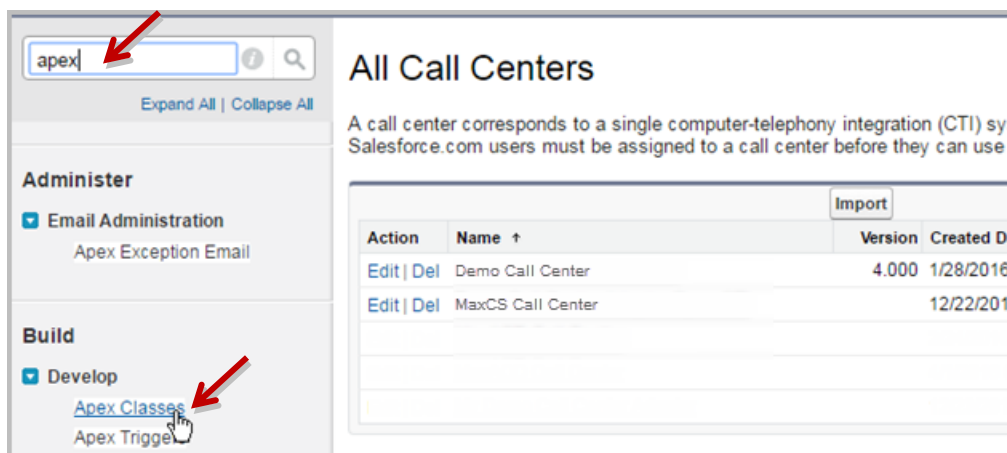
apex

Expand All | Collapse All

Administer

Email Administration

Apex Exception Email

Build

Develop

Apex Classes

Apex Trigge

All Call Centers

A call center corresponds to a single computer-telephony integration (CTI) sy
Salesforce.com users must be assigned to a call center before they can use

Import

| Action | Name ↑ | Version | Created D |
|---|---|---|---|
| Edit \| Del | Demo Call Center | 4.000 | 1/28/2016 |
| Edit \| Del | MaxCS Call Center | | 12/22/201 |